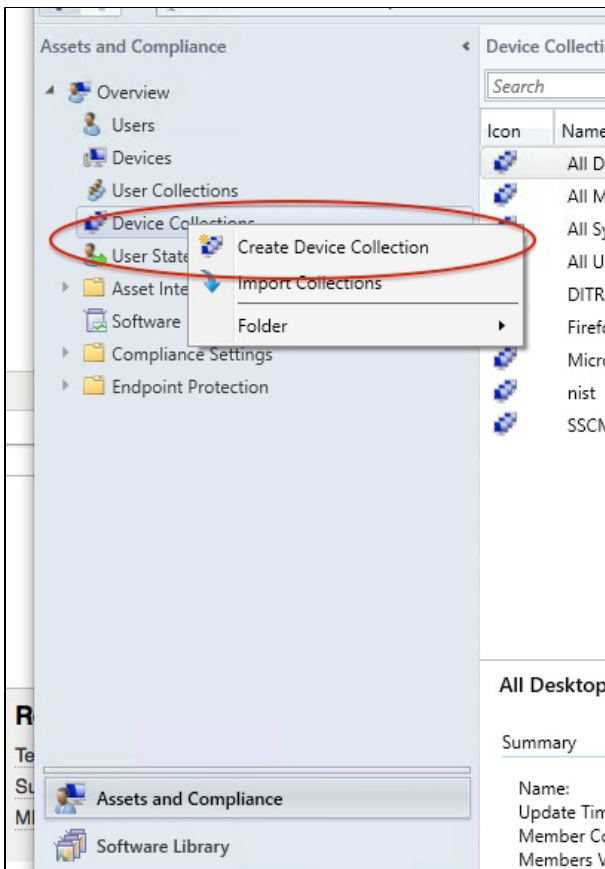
Assets and Compliance

Overview
Users
Devices
User Collections
Device Collections
User State
Asset Inte
Software
Compliance Settings
Endpoint Protection

Create Device Collection
Import Collections
Folder

Device Collecti
Search
Icon
Name
All D
All M
All Sy
All U
DITR
Firefo
Micro
nist
SSCN

All Desktop
Summary
Name:
Update Tim
Member Co
Members V

R
Te
Su
MI

Assets and Compliance
Software Library